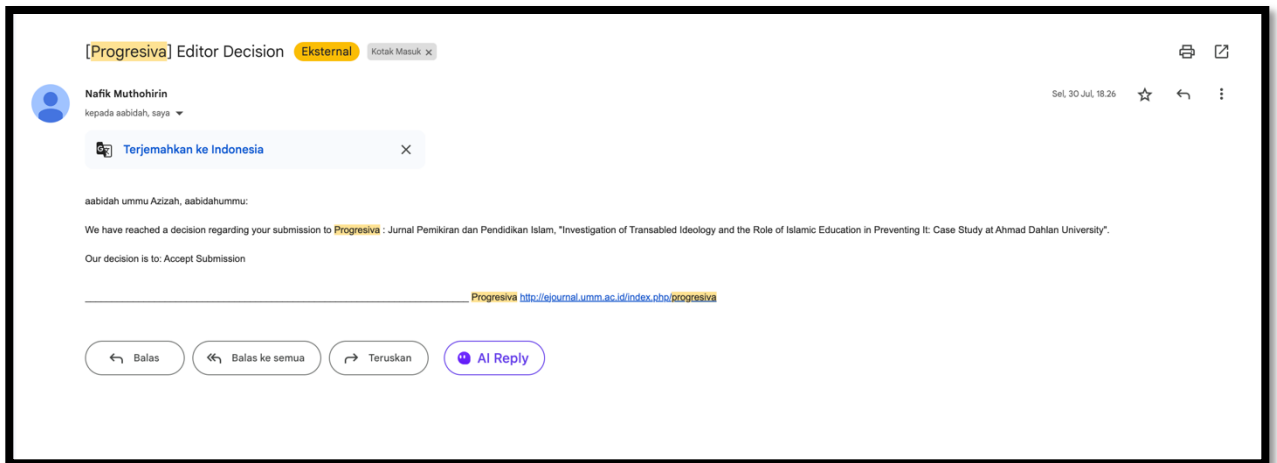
[Progresiva] Editor Decision Eksternal Kotak Masuk ×

Nafik Muthohirin
kepada aabidah, saya

Sel, 30 Jul, 18.26

Terjemahkan ke Indonesia ×

aabidah ummu Azizah, aabidahummu:

We have reached a decision regarding your submission to Progresiva : Jurnal Pemikiran dan Pendidikan Islam, "Investigation of Transabled Ideology and the Role of Islamic Education in Preventing It: Case Study at Ahmad Dahlan University".

Our decision is to: Accept Submission

________________________________________________________________________ Progresiva http://ejournal.umm.ac.id/index.php/progresiva

Balas Balas ke semua Teruskan AI Reply